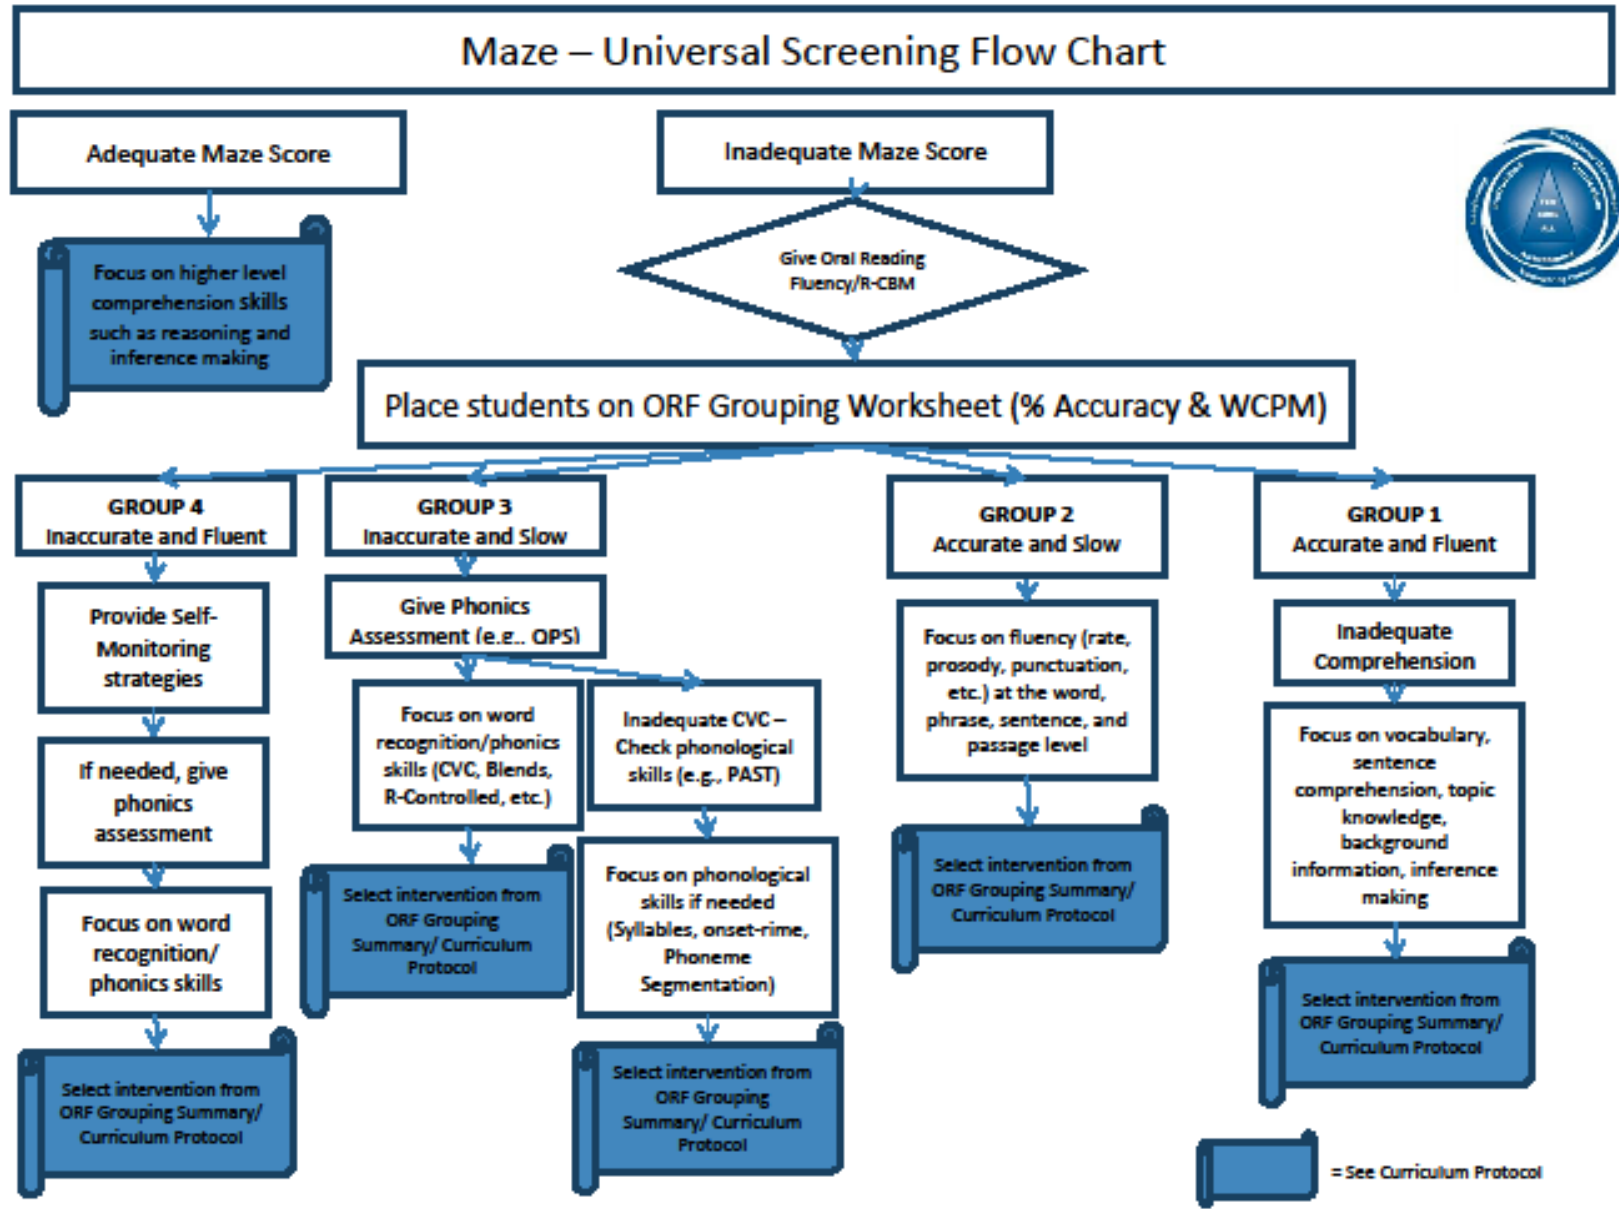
Maze – Universal Screening Flow Chart

Adequate Maze Score

Focus on higher level comprehension skills such as reasoning and inference making

Inadequate Maze Score

Give Oral Reading Fluency/R-CBM

Place students on ORF Grouping Worksheet (% Accuracy & WCPM)

GROUP 4
Inaccurate and Fluent

Provide Self-Monitoring strategies

If needed, give phonics assessment

Focus on word recognition/ phonics skills

Select intervention from ORF Grouping Summary/ Curriculum Protocol

GROUP 3
Inaccurate and Slow

Give Phonics Assessment (e.g.. QPS)

Focus on word recognition/phonics skills (CVC, Blends, R-Controlled, etc.)

Select intervention from ORF Grouping Summary/ Curriculum Protocol

Inadequate CVC – Check phonological skills (e.g., PAST)

Focus on phonological skills if needed (Syllables, onset-rime, Phoneme Segmentation)

Select intervention from ORF Grouping Summary/ Curriculum Protocol

GROUP 2
Accurate and Slow

Focus on fluency (rate, prosody, punctuation, etc.) at the word, phrase, sentence, and passage level

Select intervention from ORF Grouping Summary/ Curriculum Protocol

GROUP 1
Accurate and Fluent

Inadequate Comprehension

Focus on vocabulary, sentence comprehension, topic knowledge, background information, inference making

Select intervention from ORF Grouping Summary/ Curriculum Protocol

= See Curriculum Protocol